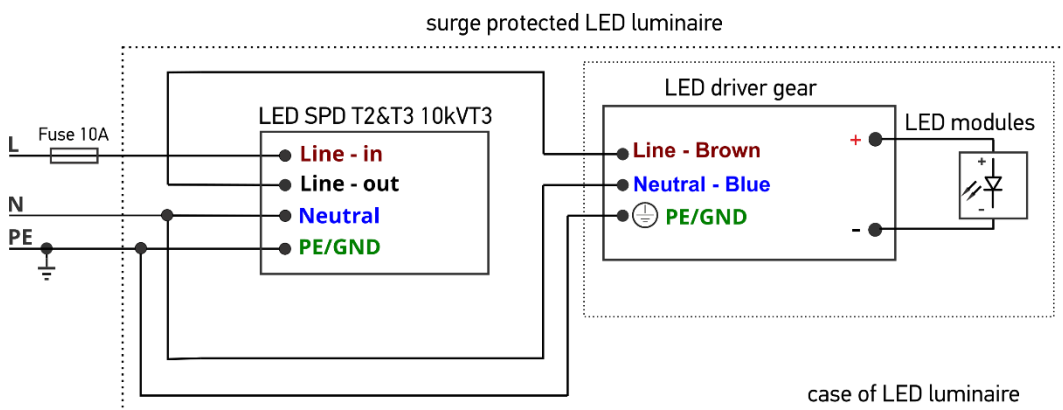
surge protected LED luminaire

L

Fuse 10A

N

PE

LED SPD T2&T3 10kVT3

Line - in

Line - out

Neutral

PE/GND

LED driver gear

Line - Brown

Neutral - Blue

PE/GND

+

-

LED modules

+

-

case of LED luminaire